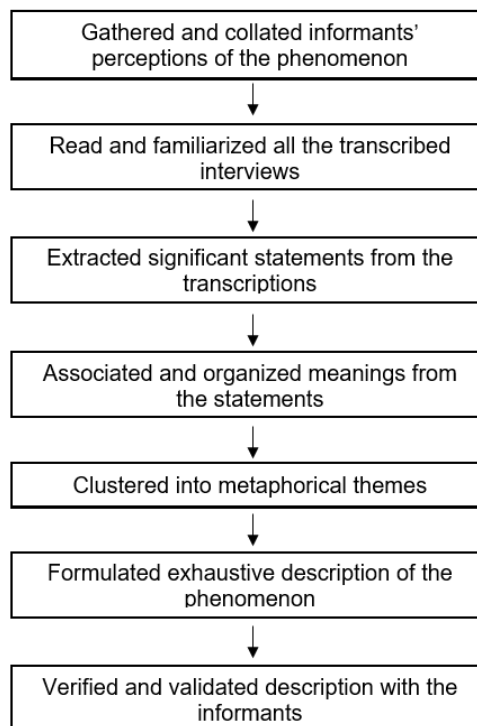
Gathered and collated informants' perceptions of the phenomenon

Read and familiarized all the transcribed interviews

Extracted significant statements from the transcriptions

Associated and organized meanings from the statements

Clustered into metaphorical themes

Formulated exhaustive description of the phenomenon

Verified and validated description with the informants